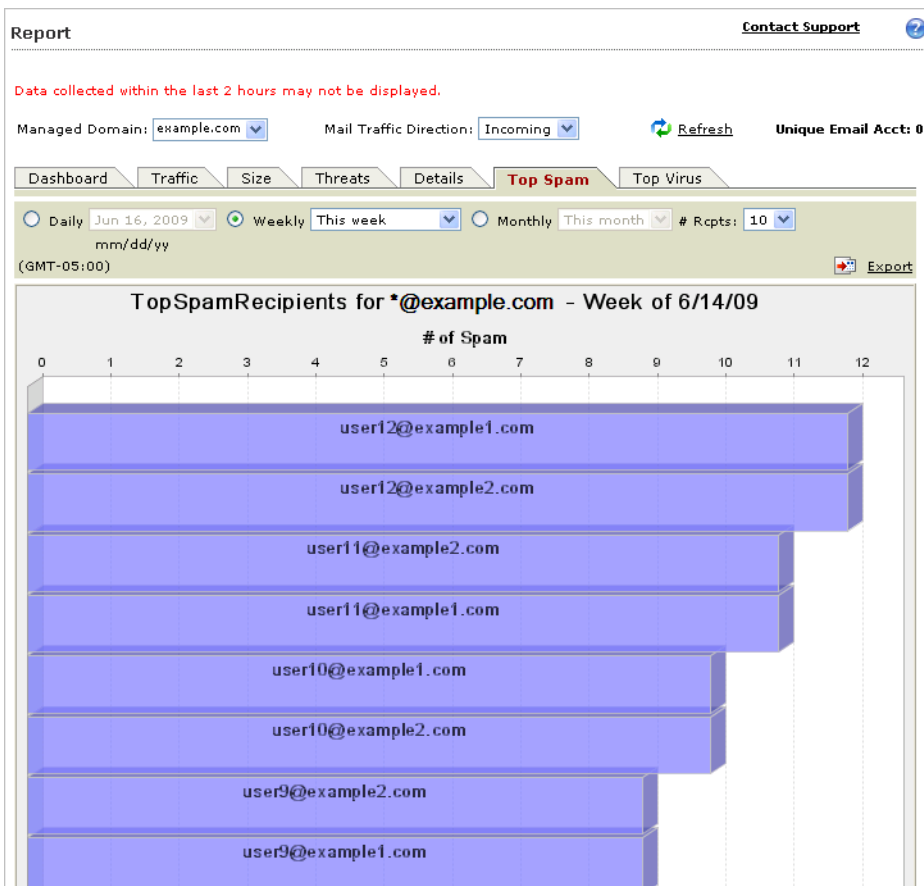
Report

Contact Support

Data collected within the last 2 hours may not be displayed.

Managed Domain: example.com

Mail Traffic Direction: Incoming

Refresh

Unique Email Acct: 0

Dashboard | Traffic | Size | Threats | Details | Top Spam | Top Virus

Daily Jun 16, 2009 mm/dd/yy

Weekly This week

Monthly This month

# Rcpts: 10

(GMT-05:00)

Export

TopSpamRecipients for *@example.com - Week of 6/14/09

# of Spam

0 1 2 3 4 5 6 7 8 9 10 11 12

user12@example1.com

user12@example2.com

user11@example2.com

user11@example1.com

user10@example1.com

user10@example2.com

user9@example2.com

user9@example1.com